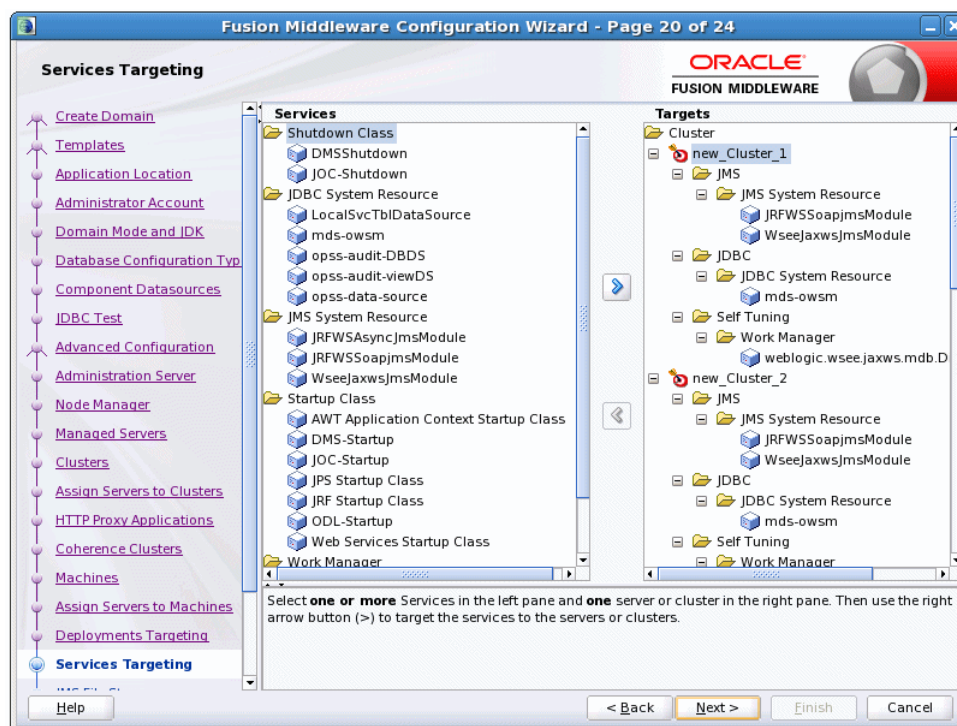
Fusion Middleware Configuration Wizard - Page 20 of 24

Services Targeting

ORACLE
FUSION MIDDLEWARE

Create Domain
Templates
Application Location
Administrator Account
Domain Mode and JDK
Database Configuration Typ
Component Datasources
JDBC Test
Advanced Configuration
Administration Server
Node Manager
Managed Servers
Clusters
Assign Servers to Clusters
HTTP Proxy Applications
Coherence Clusters
Machines
Assign Servers to Machines
Deployments Targeting
Services Targeting

Services
Shutdown Class
DMSShutdown
JOC-Shutdown
JDBC System Resource
LocalSvcTblDataSource
mds-owsm
opss-audit-DBDS
opss-audit-viewDS
opss-data-source
JMS System Resource
JRFWSAsyncJmsModule
JRFWSSoapJmsModule
WseeJaxwsJmsModule
Startup Class
AWT Application Context Startup Class
DMS-Startup
JOC-Startup
JPS Startup Class
JRF Startup Class
ODL-Startup
Web Services Startup Class
Work Manager

Targets
Cluster
new_Cluster_1
JMS
JMS System Resource
JRFWSSoapJmsModule
WseeJaxwsJmsModule
JDBC
JDBC System Resource
mds-owsm
Self Tuning
Work Manager
weblogic.wsee.jaxws.mdb.D
new_Cluster_2
JMS
JMS System Resource
JRFWSSoapJmsModule
WseeJaxwsJmsModule
JDBC
JDBC System Resource
mds-owsm
Self Tuning
Work Manager

Select one or more Services in the left pane and one server or cluster in the right pane. Then use the right arrow button (>) to target the services to the servers or clusters.

Help
< Back
Next >
Finish
Cancel